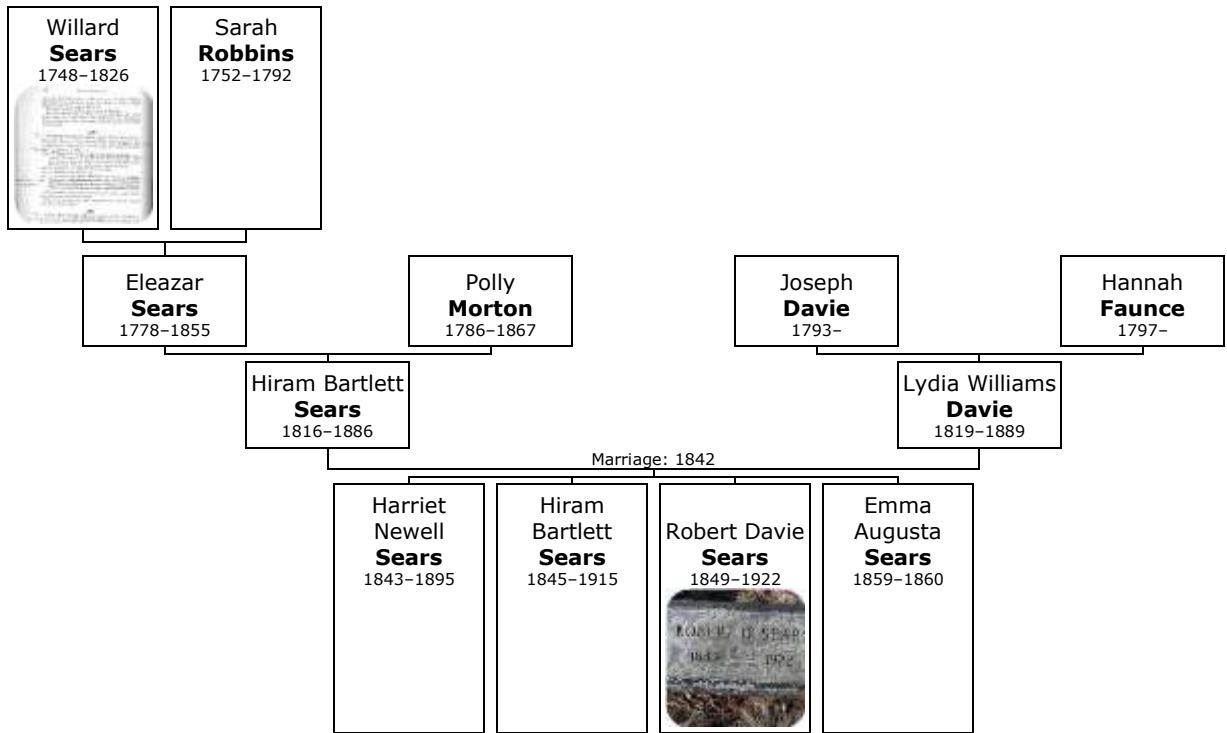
Willard **Sears** 1748–1826

Sarah **Robbins** 1752–1792

Eleazar **Sears** 1778–1855

Polly **Morton** 1786–1867

Joseph **Davie** 1793–

Hannah **Faunce** 1797–

Hiram Bartlett **Sears** 1816–1886

Lydia Williams **Davie** 1819–1889

Marriage: 1842

Harriet Newell **Sears** 1843–1895

Hiram Bartlett **Sears** 1845–1915

Robert Davie **Sears** 1849–1922

ROBERT D. SEAR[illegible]
1849 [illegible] 1922

Emma Augusta **Sears** 1859–1860